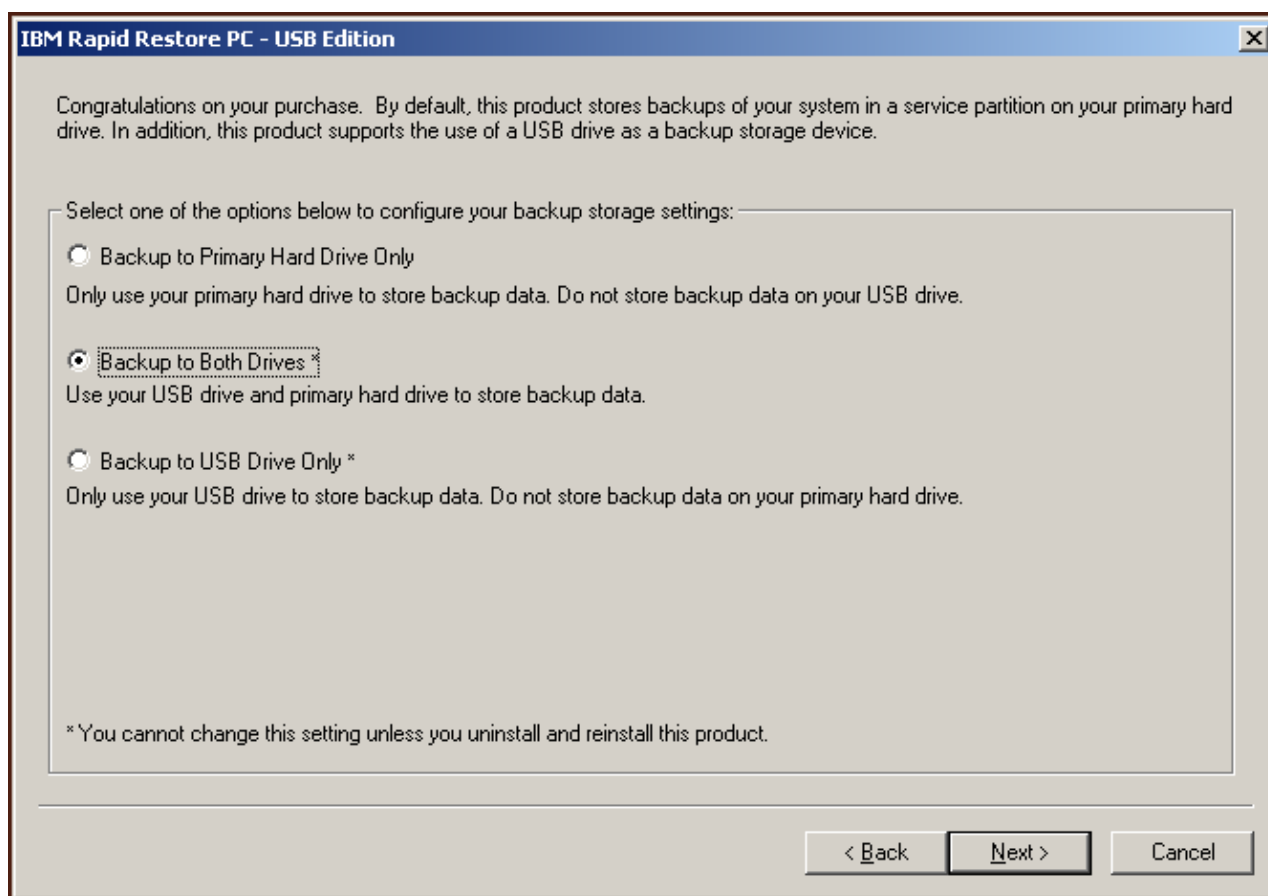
IBM Rapid Restore PC - USB Edition

Congratulations on your purchase. By default, this product stores backups of your system in a service partition on your primary hard drive. In addition, this product supports the use of a USB drive as a backup storage device.

Select one of the options below to configure your backup storage settings:

Backup to Primary Hard Drive Only

Only use your primary hard drive to store backup data. Do not store backup data on your USB drive.

Backup to Both Drives *

Use your USB drive and primary hard drive to store backup data.

Backup to USB Drive Only *

Only use your USB drive to store backup data. Do not store backup data on your primary hard drive.

* You cannot change this setting unless you uninstall and reinstall this product.

< Back
Next >
Cancel